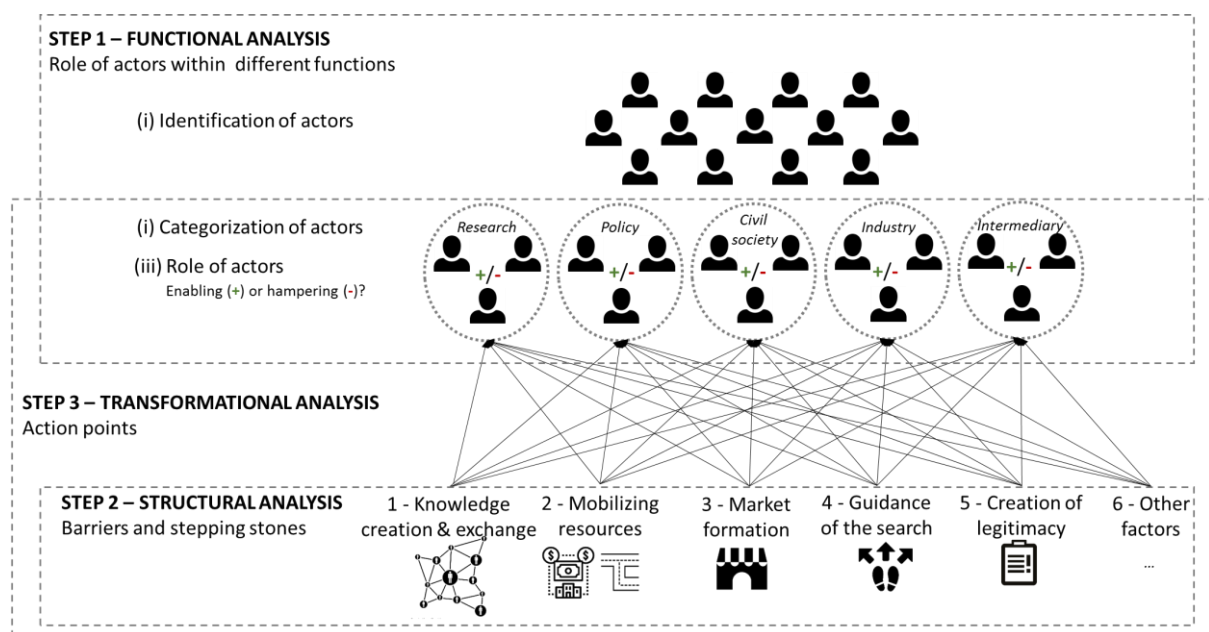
STEP 1 – FUNCTIONAL ANALYSIS
Role of actors within different functions

(i) Identification of actors

(i) Categorization of actors

(iii) Role of actors
Enabling (+) or hampering (-)?

Research
+/-

Policy
+/-

Civil society
+/-

Industry
+/-

Intermediary
+/-

STEP 3 – TRANSFORMATIONAL ANALYSIS
Action points

STEP 2 – STRUCTURAL ANALYSIS
Barriers and stepping stones

1 - Knowledge creation & exchange

2 - Mobilizing resources

3 - Market formation

4 - Guidance of the search

5 - Creation of legitimacy

6 - Other factors
...